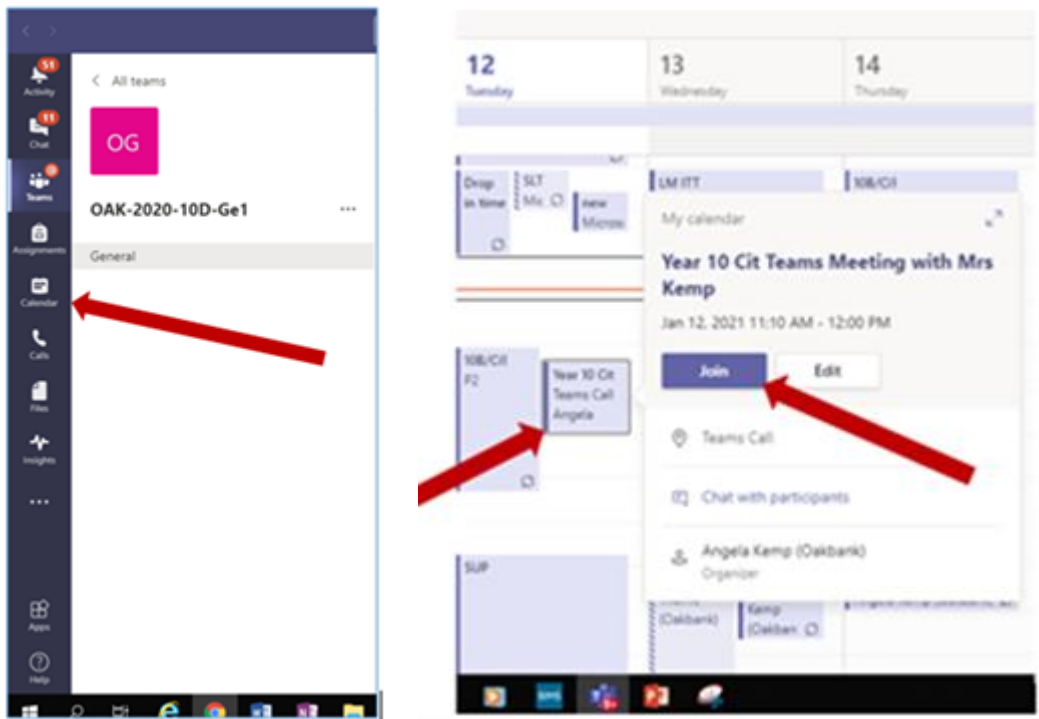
51
Activity
11
Chat
Teams
Assignments
Calendar
Calls
Files
Insights
...
Apps
Help

All teams
OG
OAK-2020-10D-Ge1
...
General

12
Tuesday
13
Wednesday
14
Thursday

Drop in time
SLT Mic
new Micros
LM ITT
10B/Cit

10B/Cit F2
Year 10 Cit Teams Call Angela
SUP
(Oakbank)
Kemp (Oakban

My calendar
Year 10 Cit Teams Meeting with Mrs Kemp
Jan 12, 2021 11:10 AM - 12:00 PM
Join
Edit
Teams Call
Chat with participants
Angela Kemp (Oakbank)
Organizer